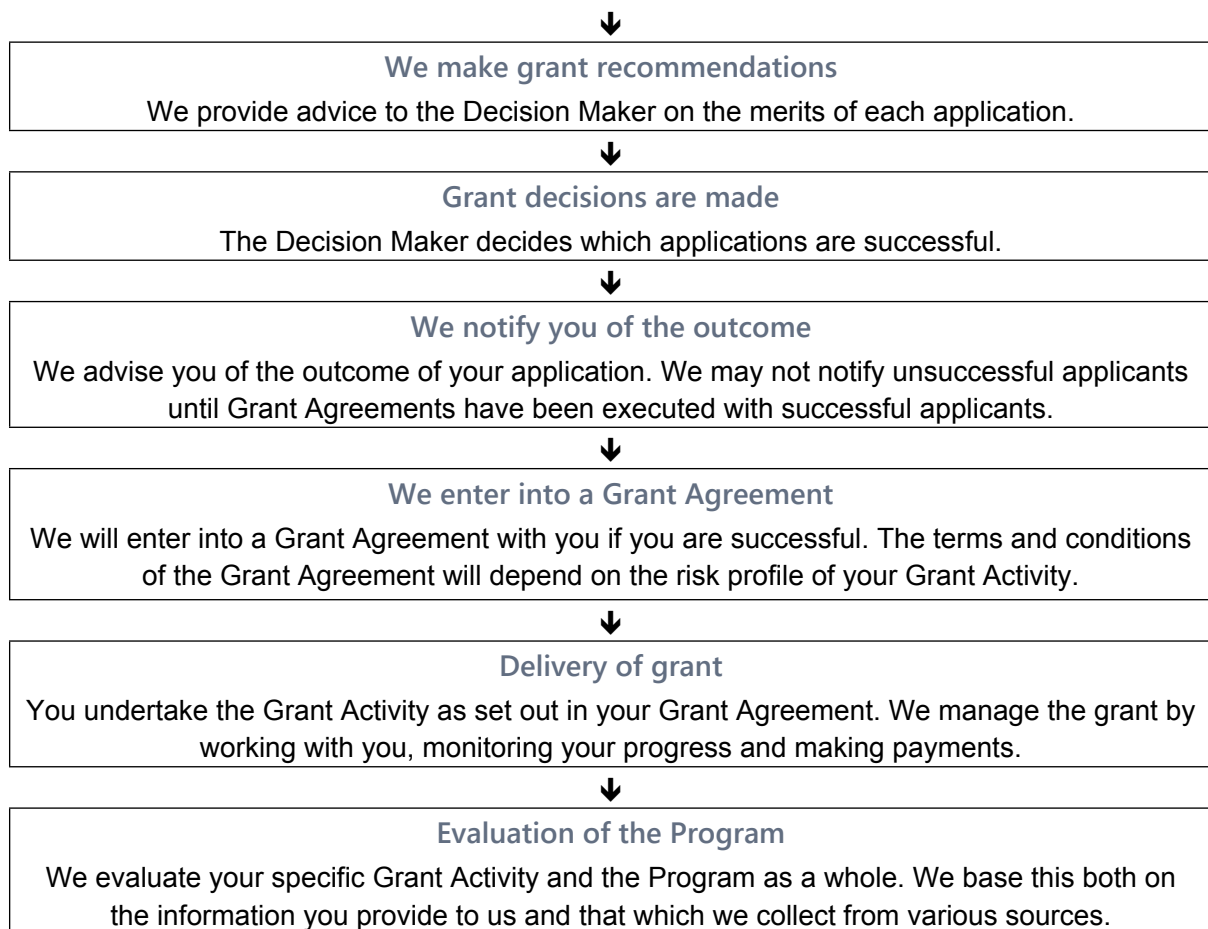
↓

We make grant recommendations

We provide advice to the Decision Maker on the merits of each application.

↓

Grant decisions are made

The Decision Maker decides which applications are successful.

↓

We notify you of the outcome

We advise you of the outcome of your application. We may not notify unsuccessful applicants until Grant Agreements have been executed with successful applicants.

↓

We enter into a Grant Agreement

We will enter into a Grant Agreement with you if you are successful. The terms and conditions of the Grant Agreement will depend on the risk profile of your Grant Activity.

↓

Delivery of grant

You undertake the Grant Activity as set out in your Grant Agreement. We manage the grant by working with you, monitoring your progress and making payments.

↓

Evaluation of the Program

We evaluate your specific Grant Activity and the Program as a whole. We base this both on the information you provide to us and that which we collect from various sources.